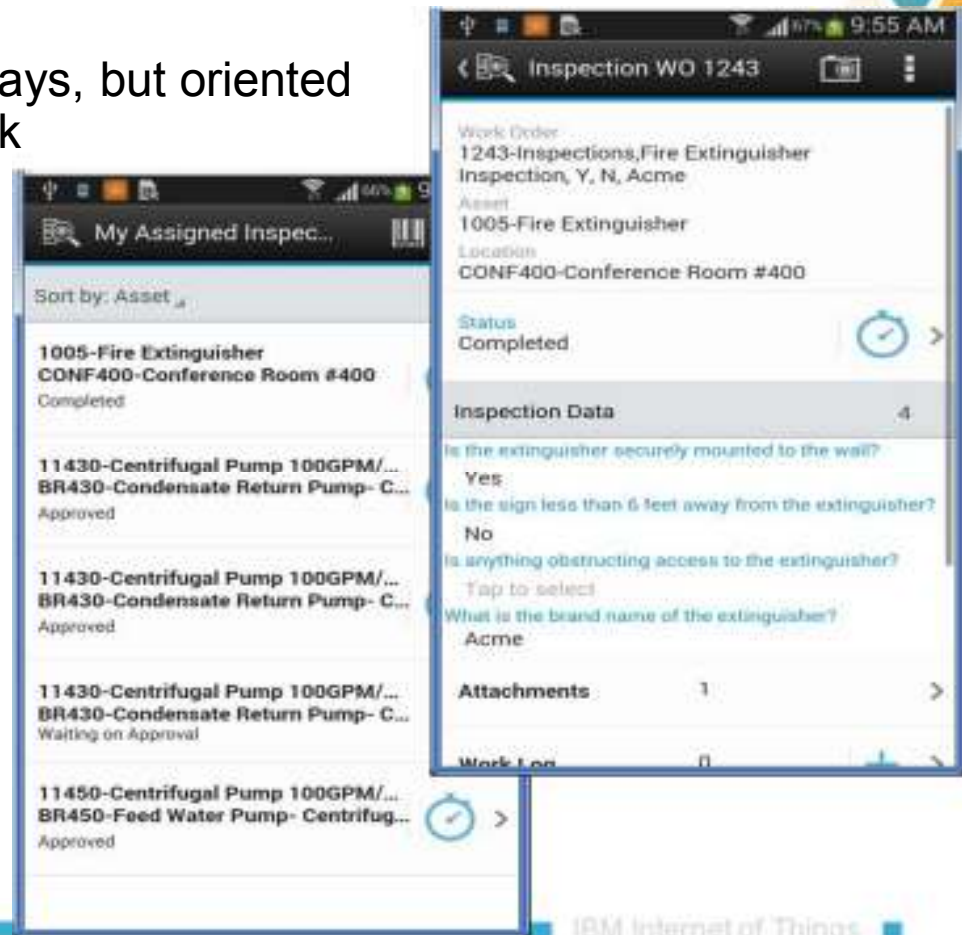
ays, but oriented
k

9:55 AM

Inspection WO 1243

Work Order
1243-Inspections,Fire Extinguisher Inspection, Y, N, Acme

Asset
1005-Fire Extinguisher

Location
CONF400-Conference Room #400

Status
Completed

Inspection Data 4

Is the extinguisher securely mounted to the wall?
Yes

Is the sign less than 6 feet away from the extinguisher?
No

Is anything obstructing access to the extinguisher?
Tap to select

What is the brand name of the extinguisher?
Acme

Attachments 1

Work Log 0

My Assigned Inspec...

Sort by: Asset

1005-Fire Extinguisher
CONF400-Conference Room #400
Completed

11430-Centrifugal Pump 100GPM/...
BR430-Condensate Return Pump- C...
Approved

11430-Centrifugal Pump 100GPM/...
BR430-Condensate Return Pump- C...
Approved

11430-Centrifugal Pump 100GPM/...
BR430-Condensate Return Pump- C...
Waiting on Approval

11450-Centrifugal Pump 100GPM/...
BR450-Feed Water Pump- Centrifug...
Approved

IBM Internet of Things